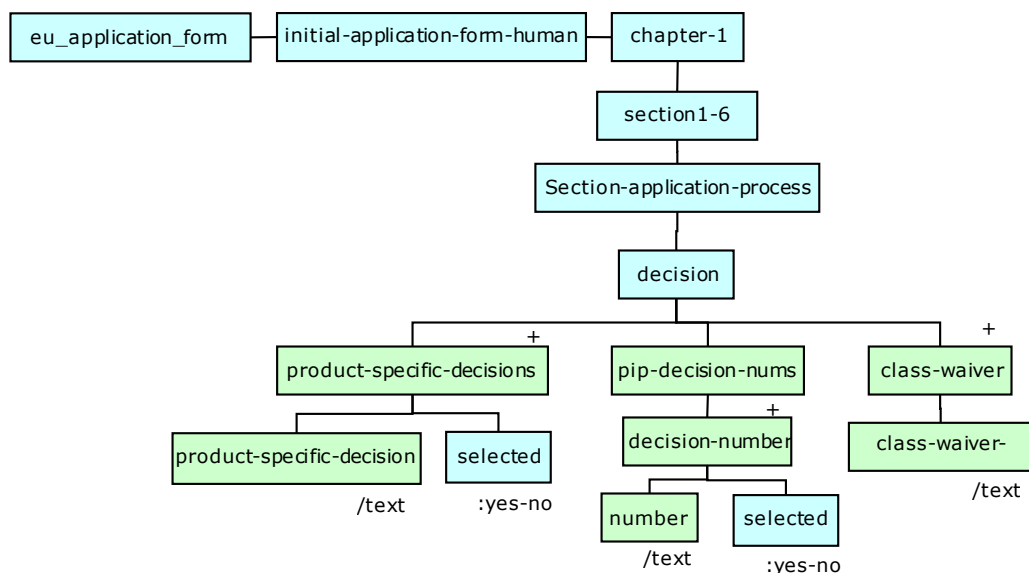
eu_application_form

initial-application-form-human

chapter-1

section1-6

Section-application-process

decision

+

product-specific-decisions

pip-decision-nums

+

class-waiver

+

decision-number

product-specific-decision

selected

class-waiver-

/text

:yes-no

/text

number

selected

/text

:yes-no